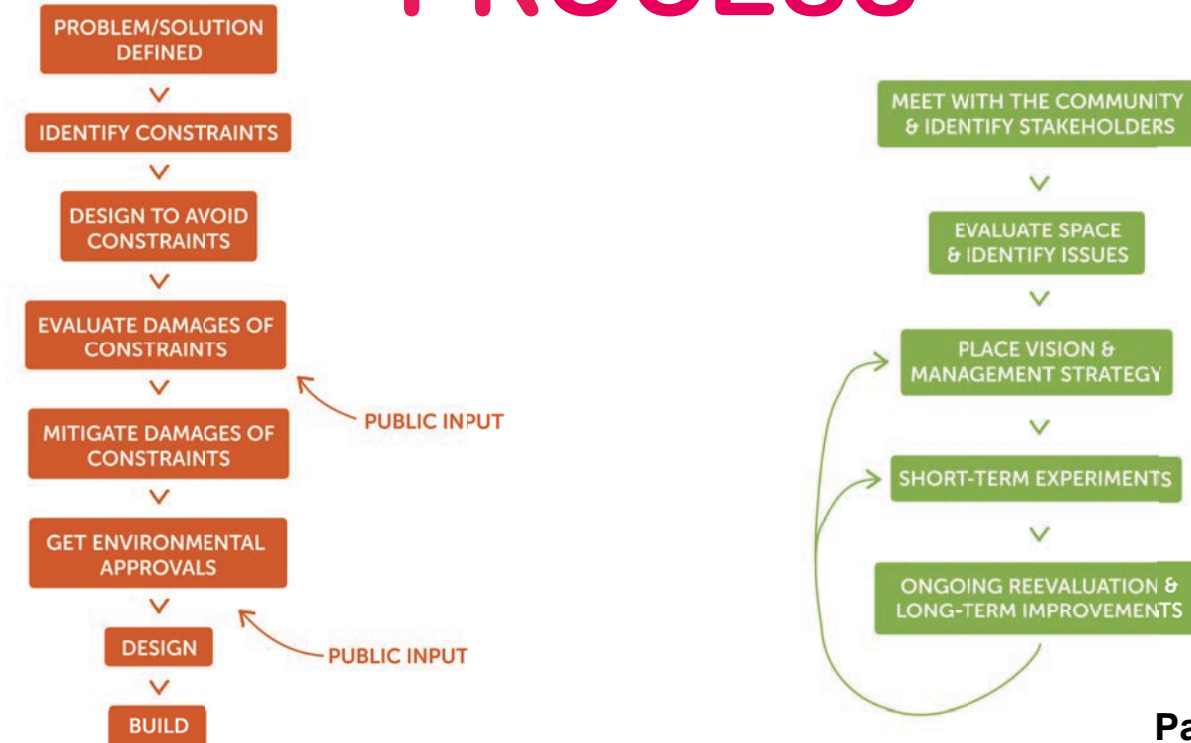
PROCESS

PROBLEM/SOLUTION DEFINED

IDENTIFY CONSTRAINTS

DESIGN TO AVOID CONSTRAINTS

EVALUATE DAMAGES OF CONSTRAINTS

MITIGATE DAMAGES OF CONSTRAINTS

PUBLIC INPUT

GET ENVIRONMENTAL APPROVALS

DESIGN

PUBLIC INPUT

BUILD

MEET WITH THE COMMUNITY & IDENTIFY STAKEHOLDERS

EVALUATE SPACE & IDENTIFY ISSUES

PLACE VISION & MANAGEMENT STRATEGY

SHORT-TERM EXPERIMENTS

ONGOING REEVALUATION & LONG-TERM IMPROVEMENTS

Pa